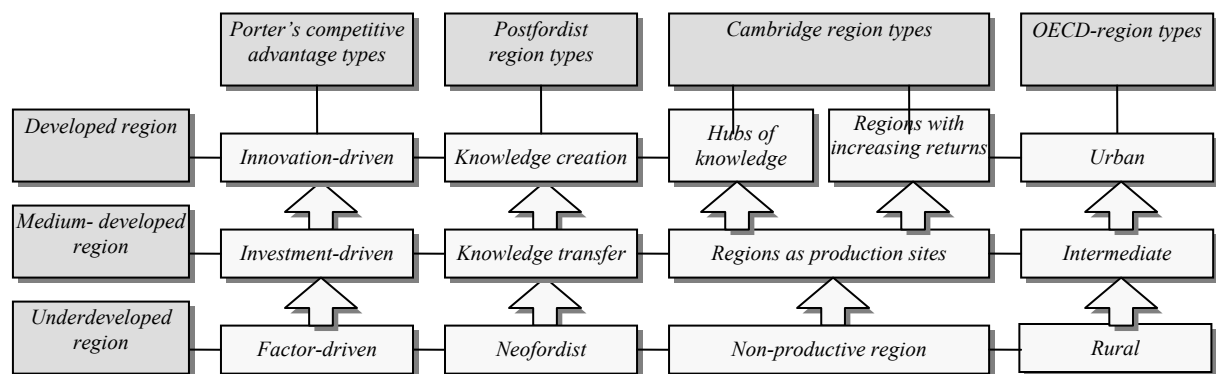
Porter's competitive advantage types

Postfordist region types

Cambridge region types

OECD-region types

Developed region

Innovation-driven

Knowledge creation

Hubs of knowledge

Regions with increasing returns

Urban

Medium- developed region

Investment-driven

Knowledge transfer

Regions as production sites

Intermediate

Underdeveloped region

Factor-driven

Neofordist

Non-productive region

Rural